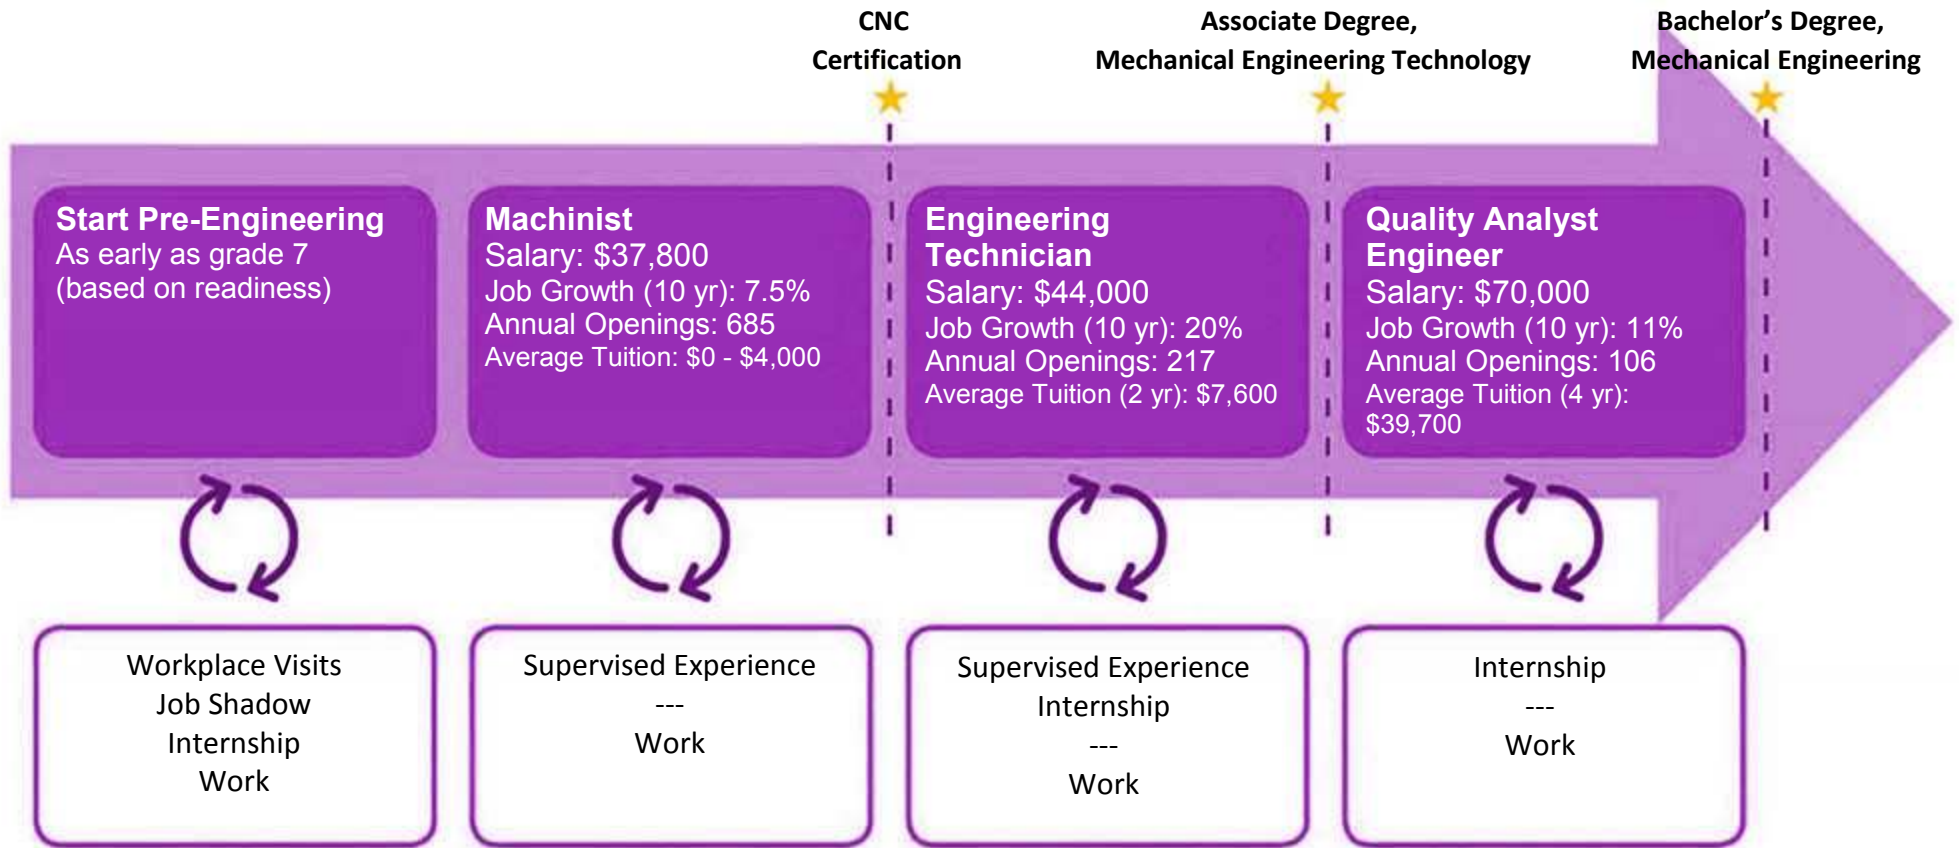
CNC Certification

Associate Degree, Mechanical Engineering Technology

Bachelor's Degree, Mechanical Engineering

Start Pre-Engineering
As early as grade 7
(based on readiness)

Machinist
Salary: $37,800
Job Growth (10 yr): 7.5%
Annual Openings: 685
Average Tuition: $0 - $4,000

Engineering Technician
Salary: $44,000
Job Growth (10 yr): 20%
Annual Openings: 217
Average Tuition (2 yr): $7,600

Quality Analyst Engineer
Salary: $70,000
Job Growth (10 yr): 11%
Annual Openings: 106
Average Tuition (4 yr): $39,700

Workplace Visits
Job Shadow
Internship
Work

Supervised Experience
---
Work

Supervised Experience
Internship
---
Work

Internship
---
Work